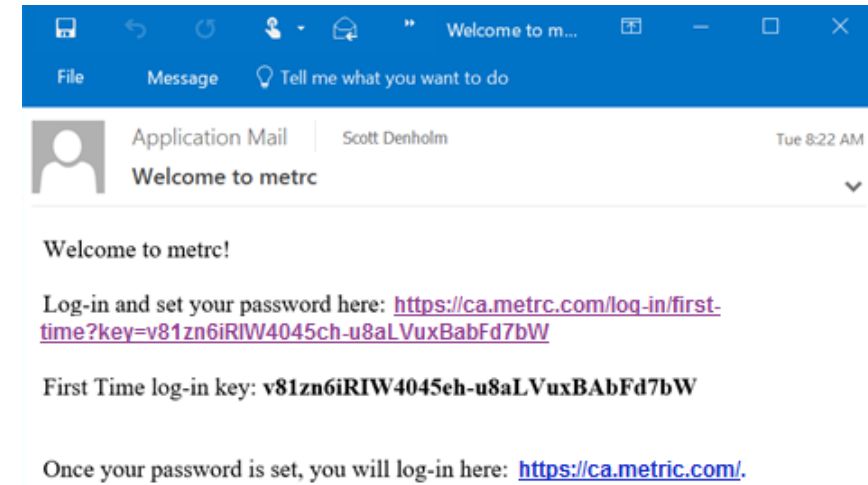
Welcome to m...

File Message Tell me what you want to do

Application Mail Scott Denholm Tue 8:22 AM

Welcome to metrc

Welcome to metrc!

Log-in and set your password here: https://ca.metrc.com/log-in/first-time?key=v81zn6iRlW4045ch-u8aLVuxBabFd7bW

First Time log-in key: v81zn6iRIW4045eh-u8aLVuxBAbFd7bW

Once your password is set, you will log-in here: https://ca.metric.com/.